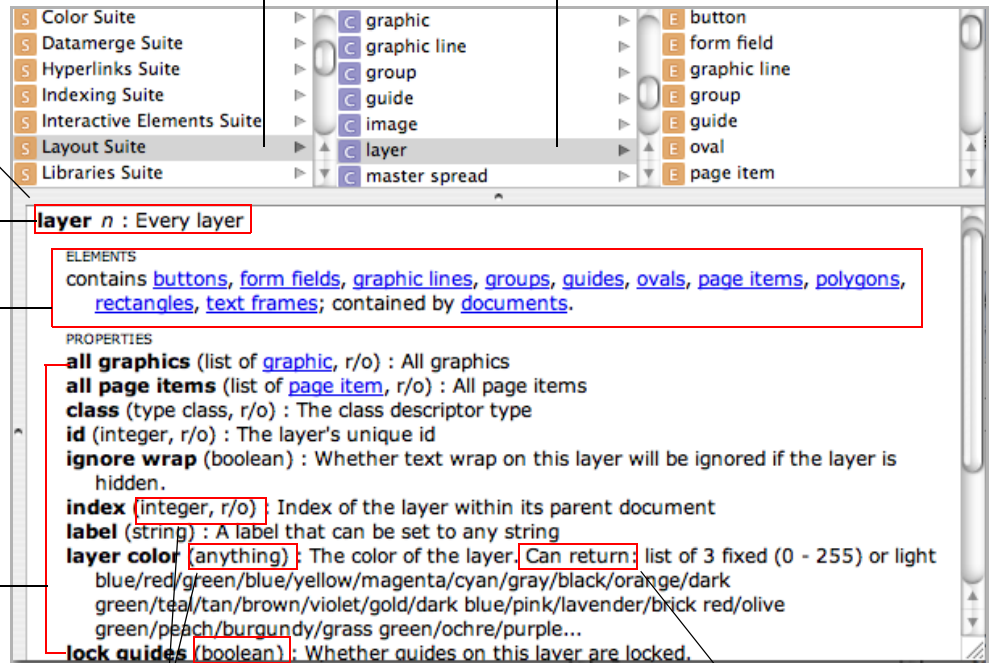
S Color Suite
S Datamerge Suite
S Hyperlinks Suite
S Indexing Suite
S Interactive Elements Suite
S Layout Suite
S Libraries Suite

C graphic
C graphic line
C group
C guide
C image
C layer
C master spread

E button
E form field
E graphic line
E group
E guide
E oval
E page item

layer *n* : Every layer

ELEMENTS
contains buttons, form fields, graphic lines, groups, guides, ovals, page items, polygons, rectangles, text frames; contained by documents.

PROPERTIES
all graphics (list of graphic, r/o) : All graphics
all page items (list of page item, r/o) : All page items
class (type class, r/o) : The class descriptor type
id (integer, r/o) : The layer's unique id
ignore wrap (boolean) : Whether text wrap on this layer will be ignored if the layer is hidden.
index (integer, r/o) : Index of the layer within its parent document
label (string) : A label that can be set to any string
layer color (anything) : The color of the layer. Can return: list of 3 fixed (0 - 255) or light blue/red/green/blue/yellow/magenta/cyan/gray/black/orange/dark green/teal/tan/brown/violet/gold/dark blue/pink/lavender/brick red/olive green/peach/burgundy/grass green/ochre/purple...
lock guides (boolean) : Whether guides on this layer are locked.